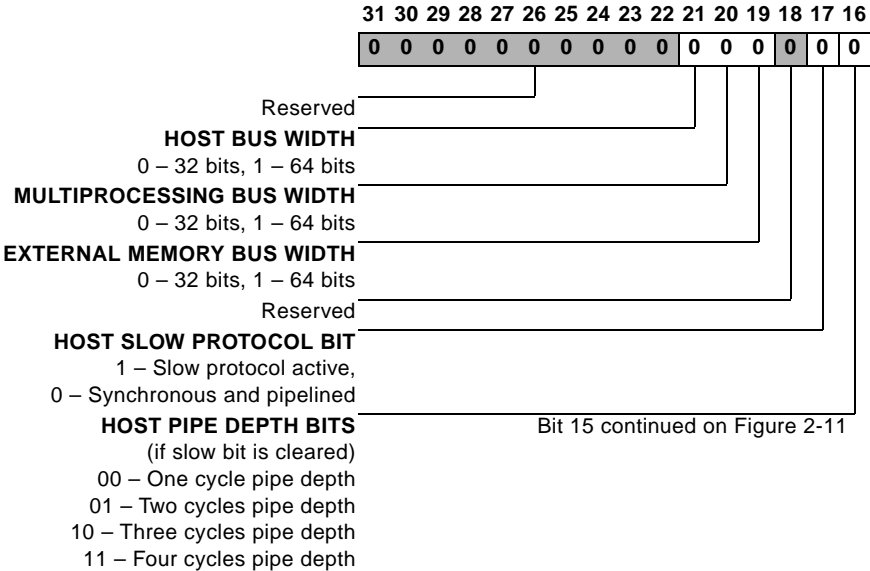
31 30 29 28 27 26 25 24 23 22 21 20 19 18 17 16

0 0 0 0 0 0 0 0 0 0 0 0 0 0 0 0

Reserved

**HOST BUS WIDTH**
0 – 32 bits, 1 – 64 bits

**MULTIPROCESSING BUS WIDTH**
0 – 32 bits, 1 – 64 bits

**EXTERNAL MEMORY BUS WIDTH**
0 – 32 bits, 1 – 64 bits

Reserved

**HOST SLOW PROTOCOL BIT**
1 – Slow protocol active,
0 – Synchronous and pipelined

**HOST PIPE DEPTH BITS**
(if slow bit is cleared)
00 – One cycle pipe depth
01 – Two cycles pipe depth
10 – Three cycles pipe depth
11 – Four cycles pipe depth

Bit 15 continued on Figure 2-11